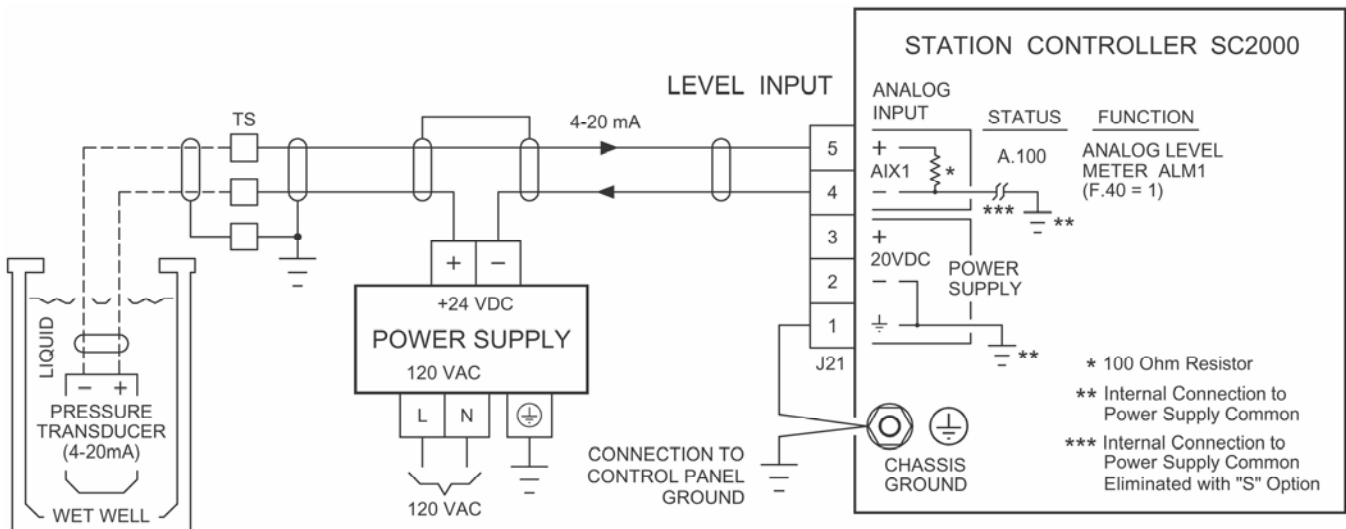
STATION CONTROLLER SC2000

LEVEL INPUT

ANALOG INPUT

STATUS

FUNCTION

TS

4-20 mA

5

+
AIX1
−

A.100

ANALOG LEVEL METER ALM1 (F.40 = 1)

4

***

**

3

+
20VDC

POWER SUPPLY

+

−

2

−

+24 VDC

POWER SUPPLY

120 VAC

1

J21

**

LIQUID

− +

PRESSURE TRANSDUCER (4-20mA)

WET WELL

L

N

120 VAC

CONNECTION TO CONTROL PANEL GROUND

CHASSIS GROUND

* 100 Ohm Resistor

** Internal Connection to Power Supply Common

*** Internal Connection to Power Supply Common Eliminated with "S" Option